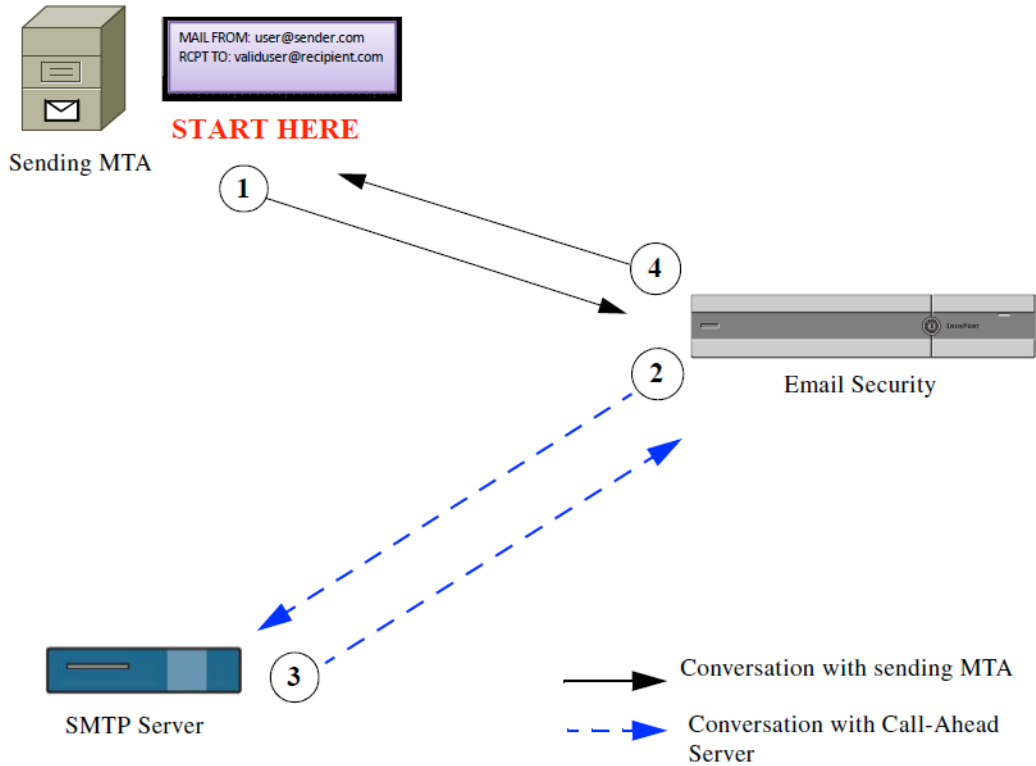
MAIL FROM: user@sender.com
RCPT TO: validuser@recipient.com

START HERE

Sending MTA

1

4

IronPort

Email Security

2

3

SMTP Server

Conversation with sending MTA

Conversation with Call-Ahead Server